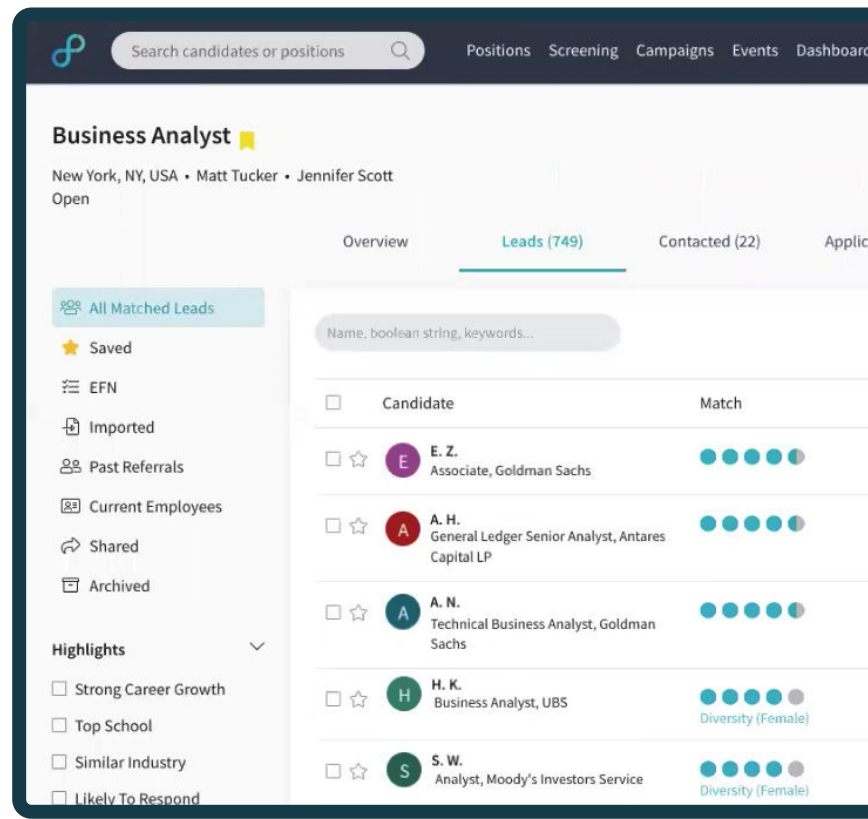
Search candidates or positions

Positions Screening Campaigns Events Dashboar

Business Analyst

New York, NY, USA • Matt Tucker • Jennifer Scott
Open

Overview Leads (749) Contacted (22) Applic

All Matched Leads
Saved
EFN
Imported
Past Referrals
Current Employees
Shared
Archived

Highlights
Strong Career Growth
Top School
Similar Industry
Likely To Respond

Name, boolean string, keywords...

| | Candidate | Match |
|---|---|---|
| | E E. Z. Associate, Goldman Sachs | |
| | A A. H. General Ledger Senior Analyst, Antares Capital LP | |
| | A A. N. Technical Business Analyst, Goldman Sachs | |
| | H H. K. Business Analyst, UBS | Diversity (Female) |
| | S S. W. Analyst, Moody's Investors Service | Diversity (Female) |